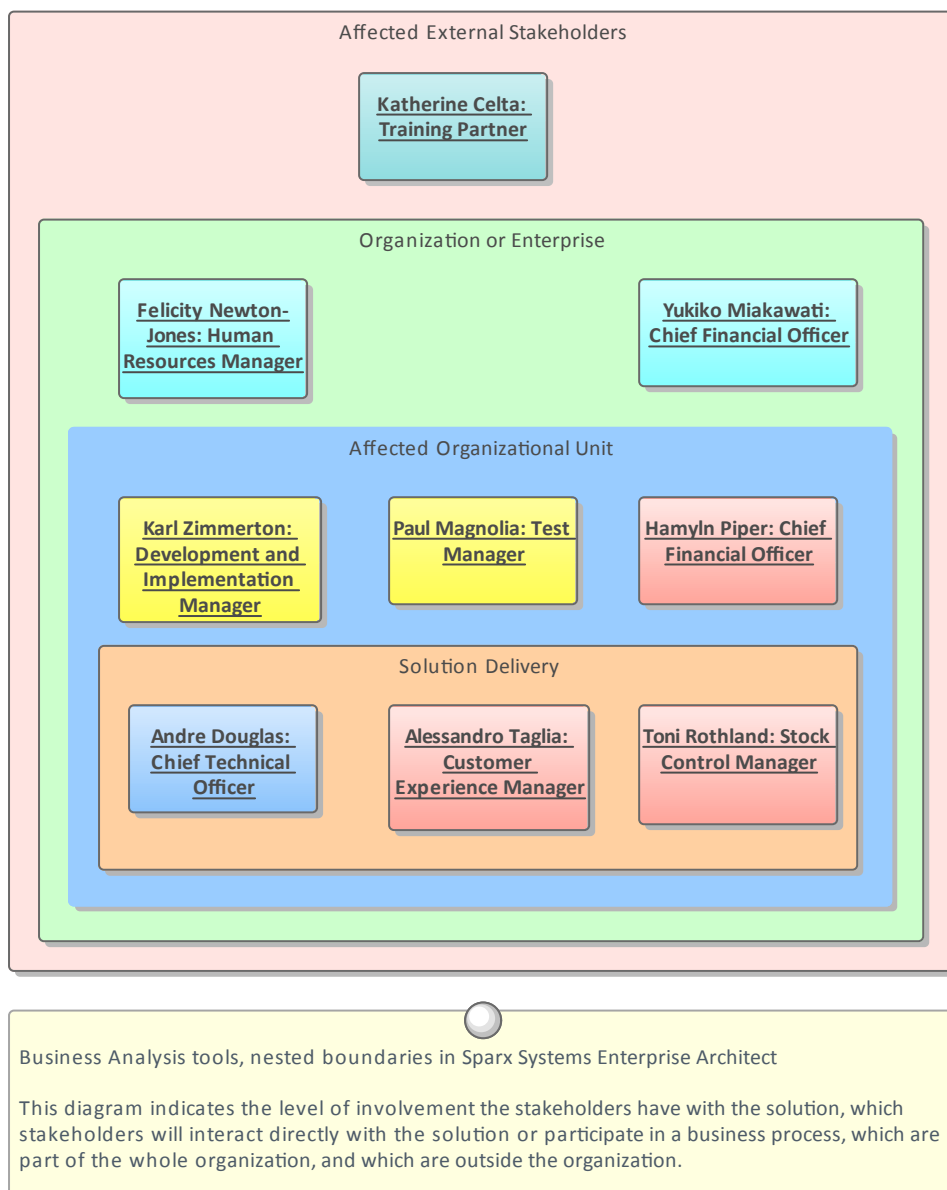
Affected External Stakeholders

Katherine Celta: Training Partner

Organization or Enterprise

Felicity Newton-Jones: Human Resources Manager

Yukiko Miakawati: Chief Financial Officer

Affected Organizational Unit

Karl Zimmerton: Development and Implementation Manager

Paul Magnolia: Test Manager

Hamyln Piper: Chief Financial Officer

Solution Delivery

Andre Douglas: Chief Technical Officer

Alessandro Taglia: Customer Experience Manager

Toni Rothland: Stock Control Manager

Business Analysis tools, nested boundaries in Sparx Systems Enterprise Architect

This diagram indicates the level of involvement the stakeholders have with the solution, which stakeholders will interact directly with the solution or participate in a business process, which are part of the whole organization, and which are outside the organization.